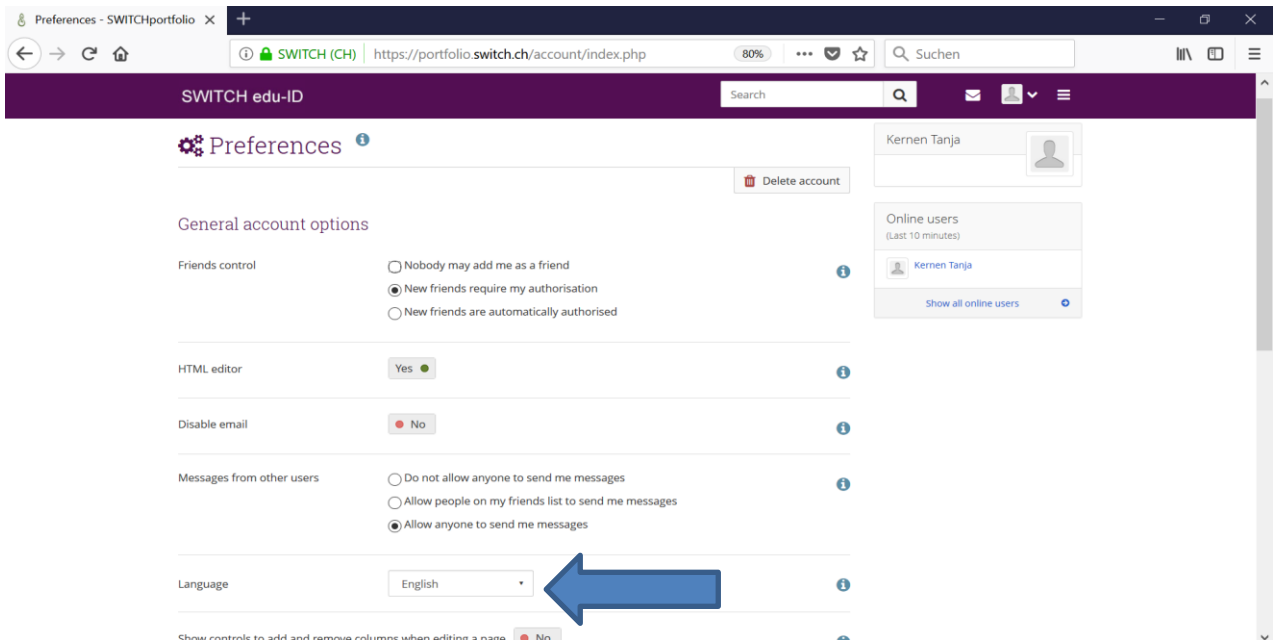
Preferences - SWITCHportfolio ×

SWITCH (CH) https://portfolio.switch.ch/account/index.php 80% Suchen

SWITCH edu-ID Search

Preferences

Delete account

General account options

Friends control
Nobody may add me as a friend
New friends require my authorisation
New friends are automatically authorised

HTML editor Yes

Disable email No

Messages from other users
Do not allow anyone to send me messages
Allow people on my friends list to send me messages
Allow anyone to send me messages

Language English

Show controls to add and remove columns when editing a page No

Kernen Tanja

Online users
(Last 10 minutes)

Kernen Tanja

Show all online users